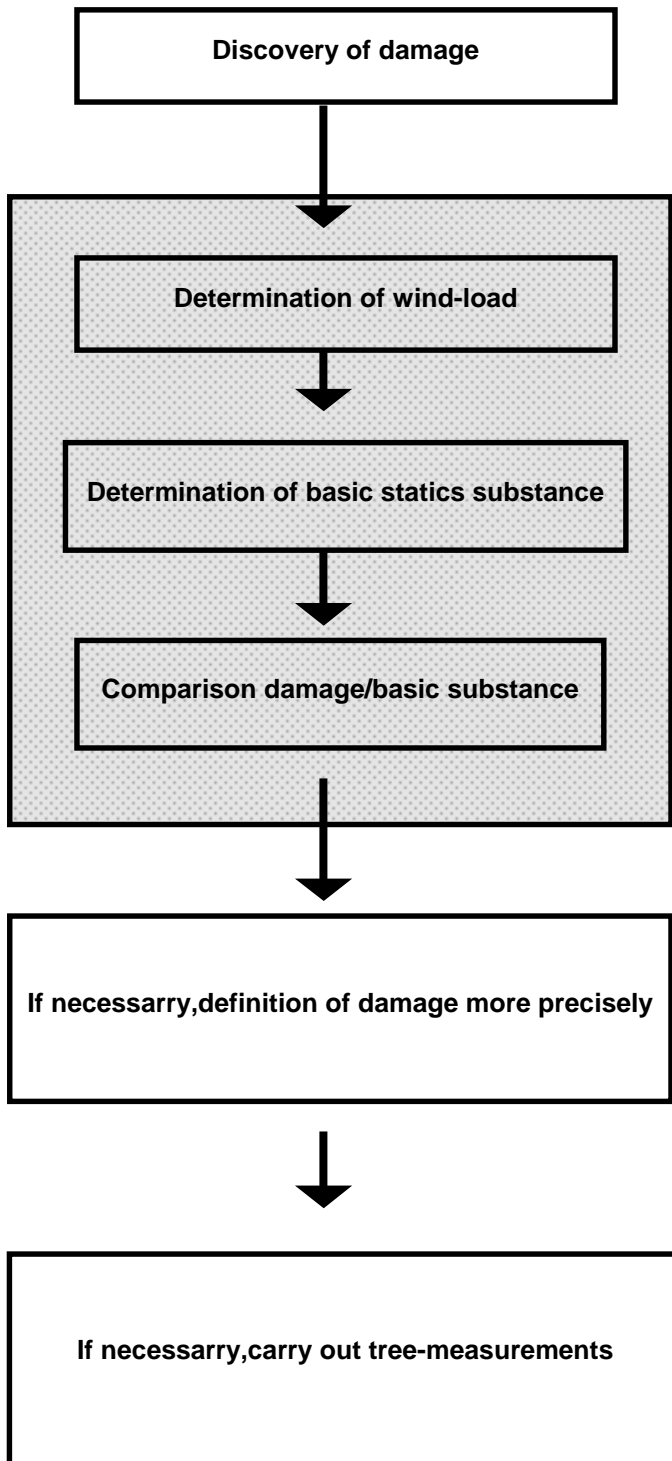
Discovery of damage

Determination of wind-load

Determination of basic statics substance

Comparison damage/basic substance

If necessarry,definition of damage more precisely

If necessarry,carry out tree-measurements